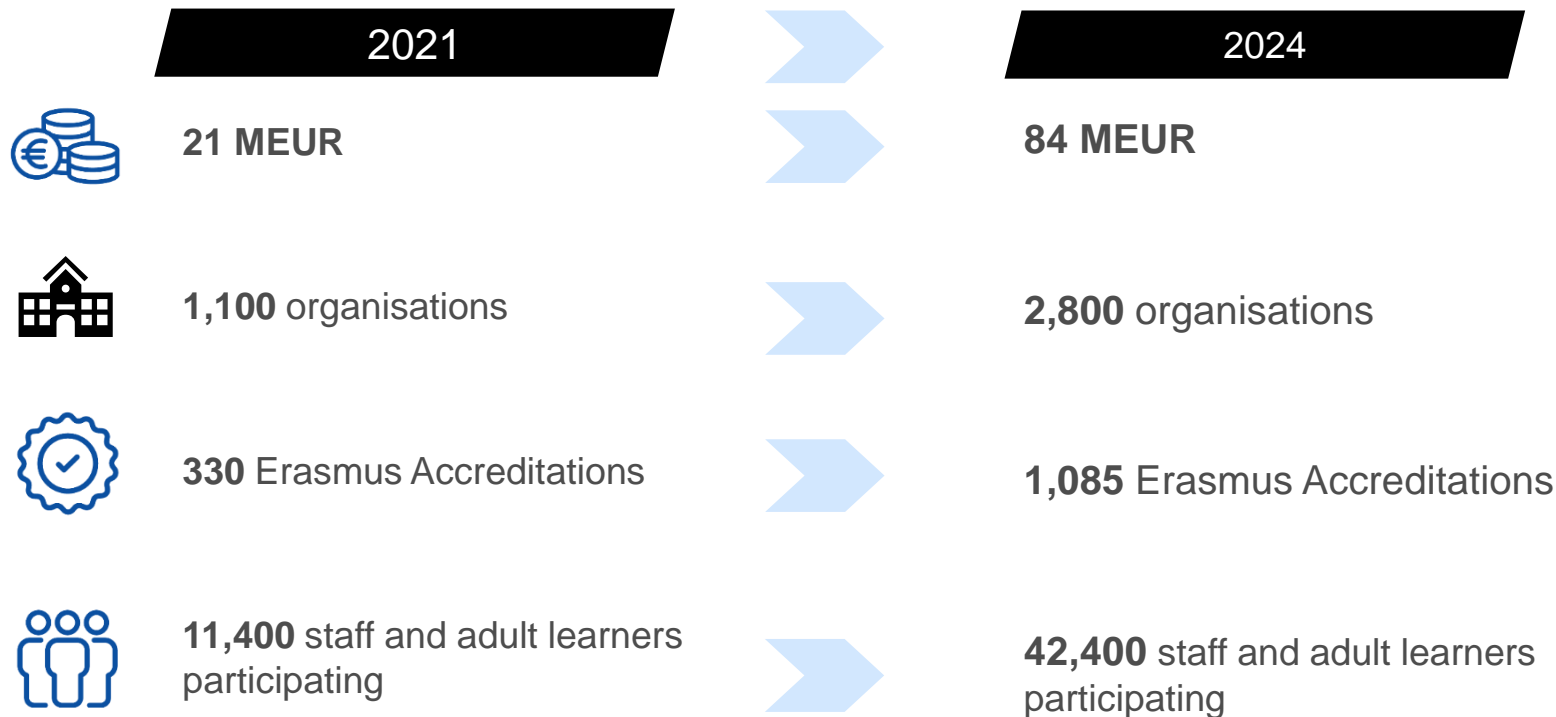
2021

2024

21 MEUR

84 MEUR

1,100 organisations

2,800 organisations

330 Erasmus Accreditations

1,085 Erasmus Accreditations

11,400 staff and adult learners participating

42,400 staff and adult learners participating